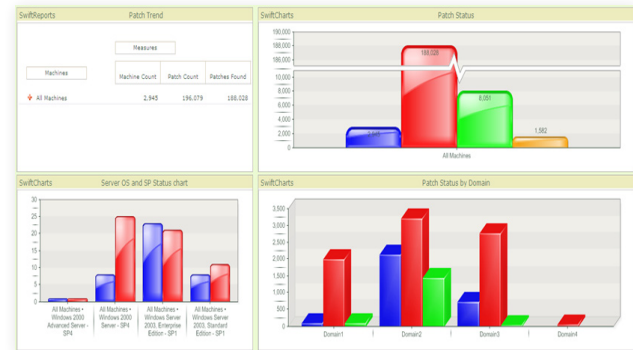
SwiftReports Patch Trend

Measures

| Machines | Machine Count | Patch Count | Patches Found |
|---|---|---|---|
| All Machines | 2,945 | 196,079 | 188,028 |

SwiftCharts Patch Status

190,000
188,000
186,000
10,000
8,000
6,000
4,000
2,000
0

188,028
8,051
1,982
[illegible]

All Machines

SwiftCharts Server OS and SP Status chart

30
25
20
15
10
5
0

All Machines - Windows 2000 Advanced Server - SP4
All Machines - Windows 2000 Server - SP4
All Machines - Windows Server 2003, Enterprise Edition - SP1
All Machines - Windows Server 2003, Standard Edition - SP1

SwiftCharts Patch Status by Domain

3,500
3,000
2,500
2,000
1,500
1,000
500
0

Domain1
Domain2
Domain3
Domain4